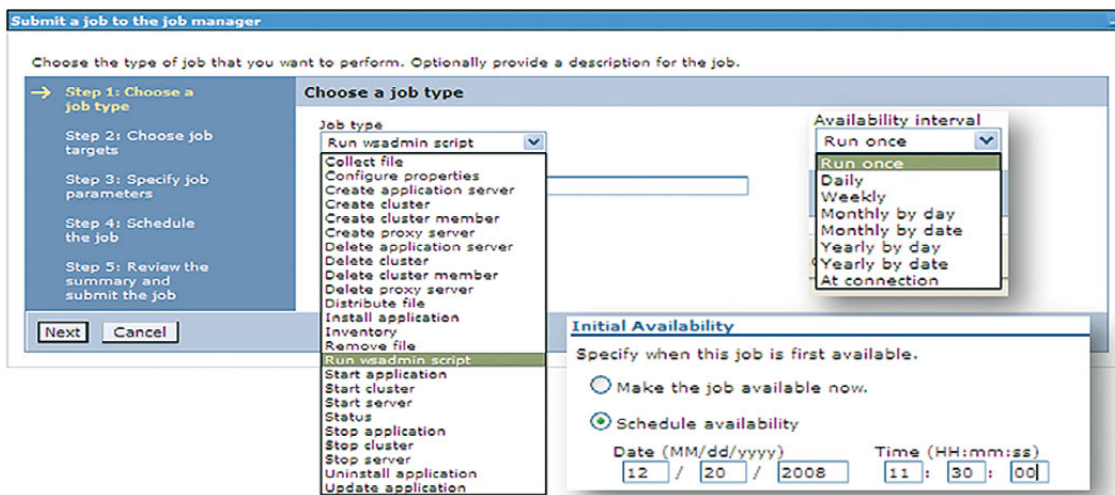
Submit a job to the job manager

Choose the type of job that you want to perform. Optionally provide a description for the job.

→ Step 1: Choose a job type

Step 2: Choose job targets

Step 3: Specify job parameters

Step 4: Schedule the job

Step 5: Review the summary and submit the job

Choose a job type

Job type

Run wsadmin script

Collect file
Configure properties
Create application server
Create cluster
Create cluster member
Create proxy server
Delete application server
Delete cluster
Delete cluster member
Delete proxy server
Distribute file
Install application
Inventory
Remove file
Run wsadmin script
Start application
Start cluster
Start server
Status
Stop application
Stop cluster
Stop server
Uninstall application
Update application

Availability interval

Run once

Run once
Daily
Weekly
Monthly by day
Monthly by date
Yearly by day
Yearly by date
At connection

Next Cancel

Initial Availability

Specify when this job is first available.

Make the job available now.

Schedule availability

Date (MM/dd/yyyy) 12 / 20 / 2008

Time (HH:mm:ss) 11 : 30 : 00